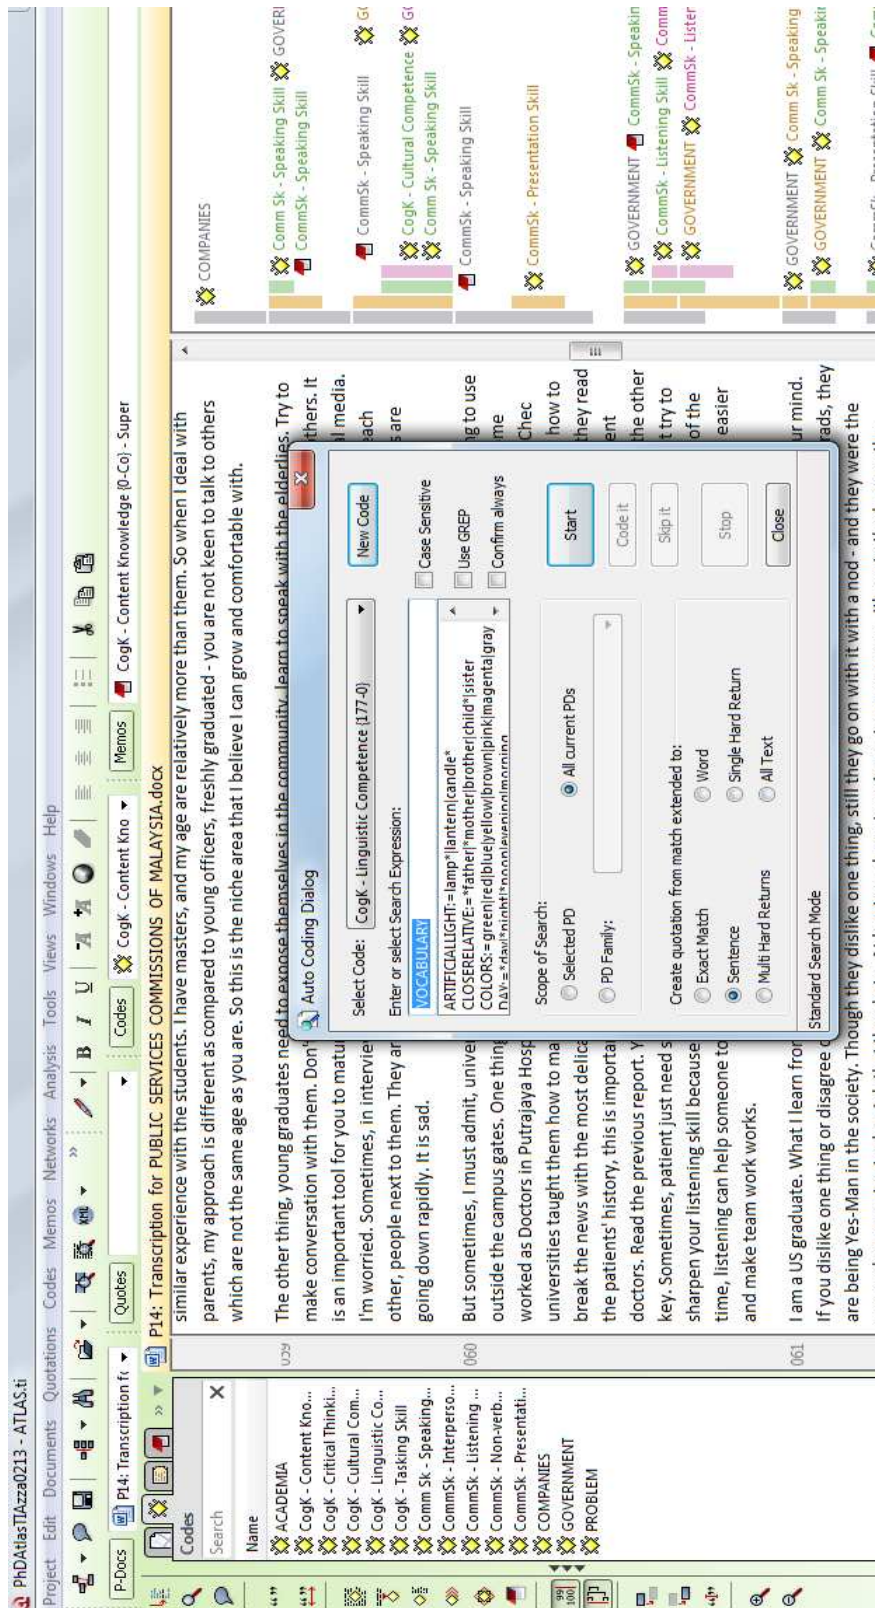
PhDAtlasTIAzza0213 - ATLAS.ti

Project Edit Documents Quotations Codes Memos Networks Analysis Tools Views Windows Help

P-Docs P14: Transcription fo Quotes Codes CogK - Content Kno Memos CogK - Content Knowledge {0-Co} - Super

P14: Transcription for PUBLIC SERVICES COMMISSIONS OF MALAYSIA.docx

Codes
Search
Name
ACADEMIA
CogK - Content Kno...
CogK - Critical Thinki...
CogK - Cultural Com...
CogK - Linguistic Co...
CogK - Tasking Skill
Comm Sk - Speaking...
CommSk - Interperso...
CommSk - Listening ...
CommSk - Non-verb...
CommSk - Presentati...
COMPANIES
GOVERNMENT
PROBLEM

similar experience with the students. I have masters, and my age are relatively more than them. So when I deal with parents, my approach is different as compared to young officers, freshly graduated - you are not keen to talk to others which are not the same age as you are. So this is the niche area that I believe I can grow and comfortable with.

059 The other thing, young graduates need to expose themselves in the community. learn to speak with the elderlies. Try to make conversation with them. Don' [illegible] thers. It is an important tool for you to matu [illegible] l media. I'm worried. Sometimes, in intervie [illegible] ach other, people next to them. They ar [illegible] s are going down rapidly. It is sad.

060 But sometimes, I must admit, unive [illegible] g to use outside the campus gates. One thin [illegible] me worked as Doctors in Putrajaya Hosp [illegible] Chec universities taught them how to ma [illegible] how to break the news with the most delica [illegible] they read the patients' history, this is importa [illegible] ent doctors. Read the previous report. Y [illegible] the other key. Sometimes, patient just need s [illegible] t try to sharpen your listening skill because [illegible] of the time, listening can help someone to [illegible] easier and make team work works.

061 I am a US graduate. What I learn fro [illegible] r mind. If you dislike one thing or disagree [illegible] ads, they are being Yes-Man in the society. Though they dislike one thing, still they go on with it with a nod - and they were the

Auto Coding Dialog
Select Code: CogK - Linguistic Competence {177-0}
New Code
Enter or select Search Expression:
VOCABULARY
ARTIFICIALLIGHT:=lamp*|lantern|candle*
CLOSERELATIVE:=*father|*mother|brother|child*|sister
COLORS:=green|red|blue|yellow|brown|pink|magenta|gray
DAY:=*day|*night|*noon|evening|morning
Case Sensitive
Use GREP
Confirm always
Scope of Search:
Selected PD
All current PDs
PD Family:
Start
Code it
Skip it
Create quotation from match extended to:
Exact Match
Word
Sentence
Single Hard Return
Multi Hard Returns
All Text
Stop
Close
Standard Search Mode

COMPANIES
Comm Sk - Speaking Skill GOVERI
CommSk - Speaking Skill
CommSk - Speaking Skill G
CogK - Cultural Competence G
Comm Sk - Speaking Skill
CommSk - Speaking Skill
CommSk - Presentation Skill
GOVERNMENT CommSk - Speakin
CommSk - Listening Skill Comm
GOVERNMENT CommSk - Lister
GOVERNMENT Comm Sk - Speaking
GOVERNMENT Comm Sk - Speakir